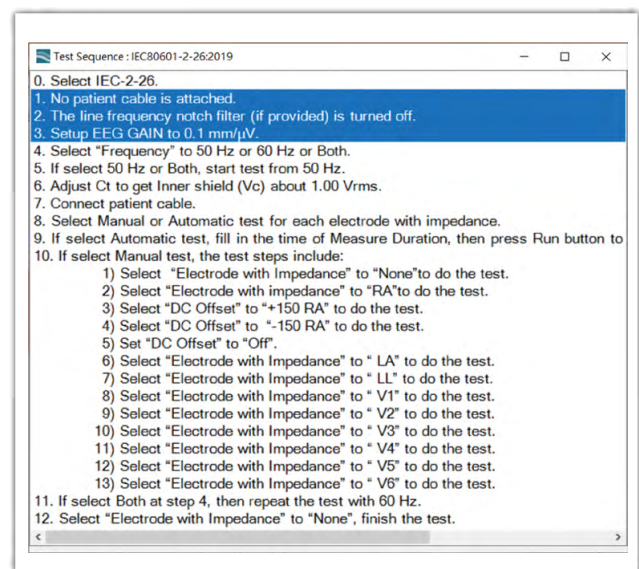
Test Sequence : IEC80601-2-26:2019

0. Select IEC-2-26.
1. No patient cable is attached.
2. The line frequency notch filter (if provided) is turned off.
3. Setup EEG GAIN to 0.1 mm/μV.
4. Select "Frequency" to 50 Hz or 60 Hz or Both.
5. If select 50 Hz or Both, start test from 50 Hz.
6. Adjust Ct to get Inner shield (Vc) about 1.00 Vrms.
7. Connect patient cable.
8. Select Manual or Automatic test for each electrode with impedance.
9. If select Automatic test, fill in the time of Measure Duration, then press Run button to
10. If select Manual test, the test steps include:
1) Select "Electrode with Impedance" to "None"to do the test.
2) Select "Electrode with impedance" to "RA"to do the test.
3) Select "DC Offset" to "+150 RA" to do the test.
4) Select "DC Offset" to "-150 RA" to do the test.
5) Set "DC Offset" to "Off".
6) Select "Electrode with Impedance" to " LA" to do the test.
7) Select "Electrode with Impedance" to " LL" to do the test.
8) Select "Electrode with Impedance" to " V1" to do the test.
9) Select "Electrode with Impedance" to " V2" to do the test.
10) Select "Electrode with Impedance" to " V3" to do the test.
11) Select "Electrode with Impedance" to " V4" to do the test.
12) Select "Electrode with Impedance" to " V5" to do the test.
13) Select "Electrode with Impedance" to " V6" to do the test.
11. If select Both at step 4, then repeat the test with 60 Hz.
12. Select "Electrode with Impedance" to "None", finish the test.